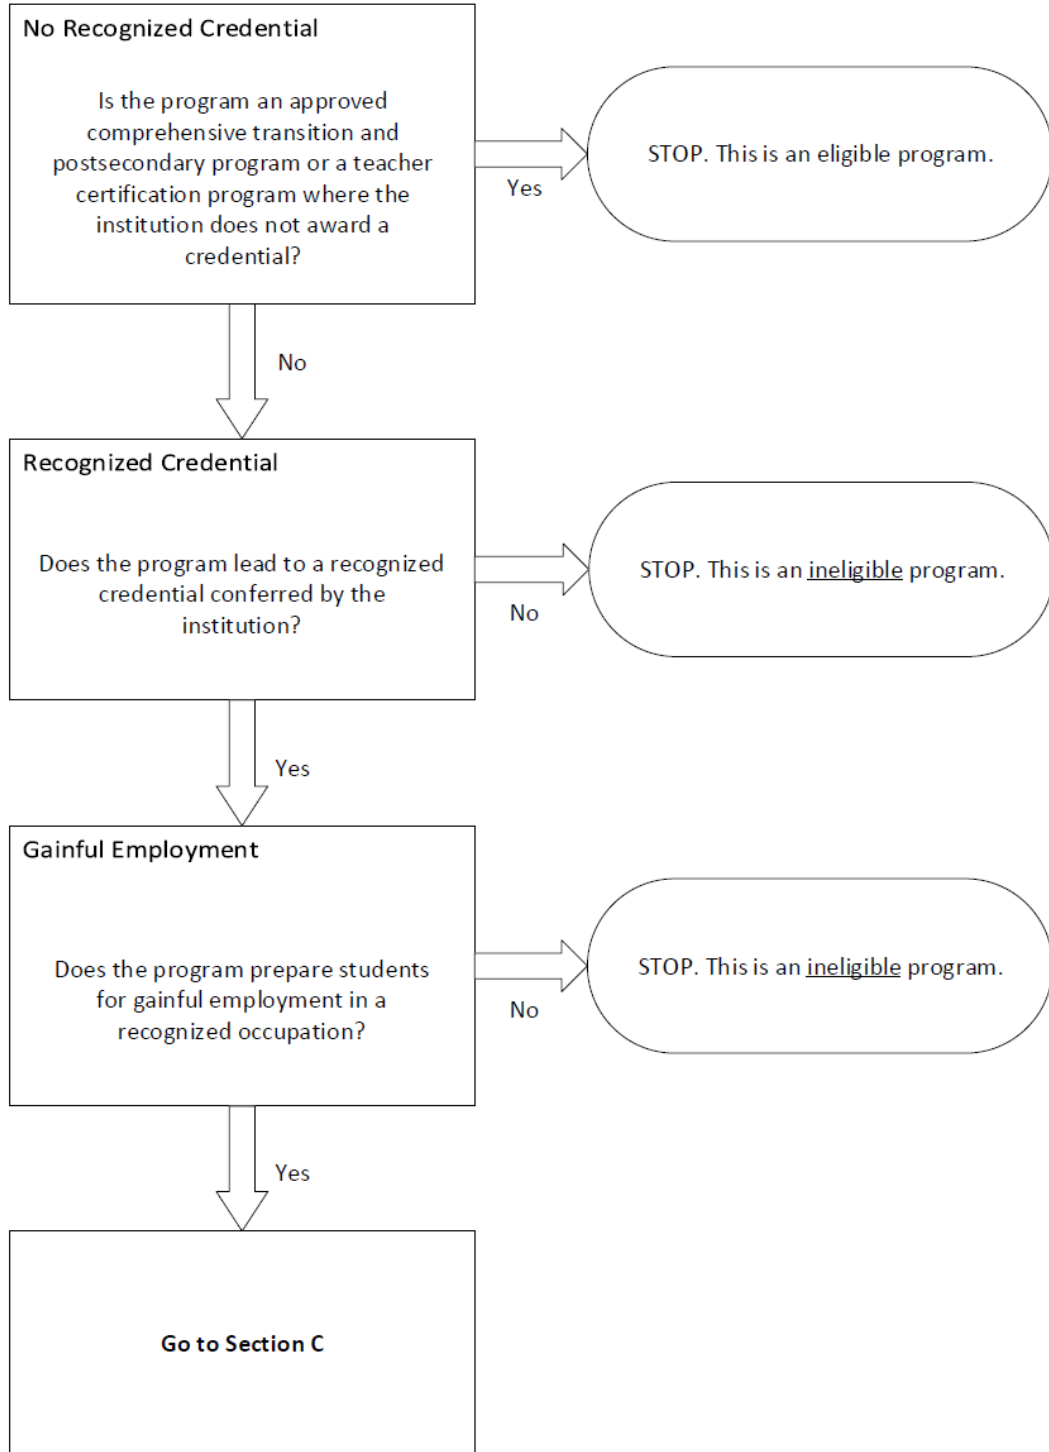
No Recognized Credential

Is the program an approved comprehensive transition and postsecondary program or a teacher certification program where the institution does not award a credential?

Yes

STOP. This is an eligible program.

No

Recognized Credential

Does the program lead to a recognized credential conferred by the institution?

No

STOP. This is an ineligible program.

Yes

Gainful Employment

Does the program prepare students for gainful employment in a recognized occupation?

No

STOP. This is an ineligible program.

Yes

Go to Section C